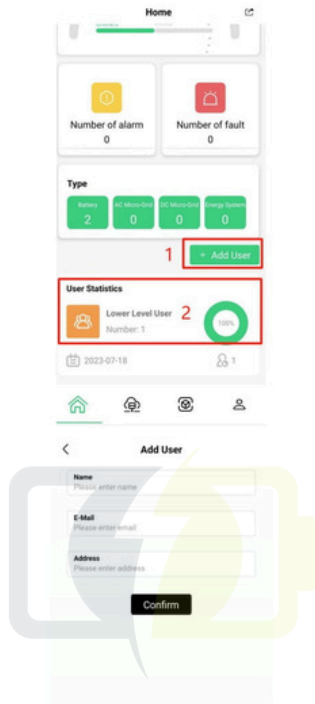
Home

Number of alarm
0

Number of fault
0

Type

| Battery | AC Micro-Grid | DC Micro-Grid | Energy System |
|---|---|---|---|
| 2 | 0 | 0 | 0 |

1 + Add User

User Statistics

Lower Level User
Number: 1

2

100%

2023-07-18

1

<

Add User

Name
Please enter name

E-Mail
Please enter email

Address
Please enter address

Confirm